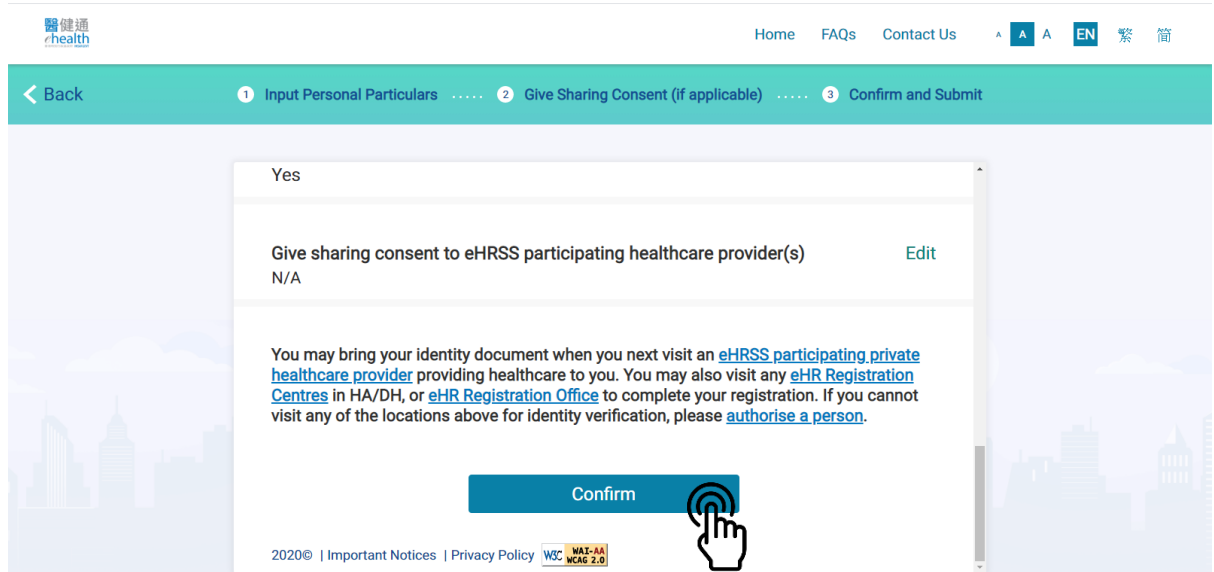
醫健通 ehealth

Home FAQs Contact Us A A A EN 繁 簡

Back

1 Input Personal Particulars ..... 2 Give Sharing Consent (if applicable) ..... 3 Confirm and Submit

Yes

Give sharing consent to eHRSS participating healthcare provider(s)
N/A

Edit

You may bring your identity document when you next visit an eHRSS participating private healthcare provider providing healthcare to you. You may also visit any eHR Registration Centres in HA/DH, or eHR Registration Office to complete your registration. If you cannot visit any of the locations above for identity verification, please authorise a person.

Confirm

2020© | Important Notices | Privacy Policy W3C WAI-AA WCAG 2.0